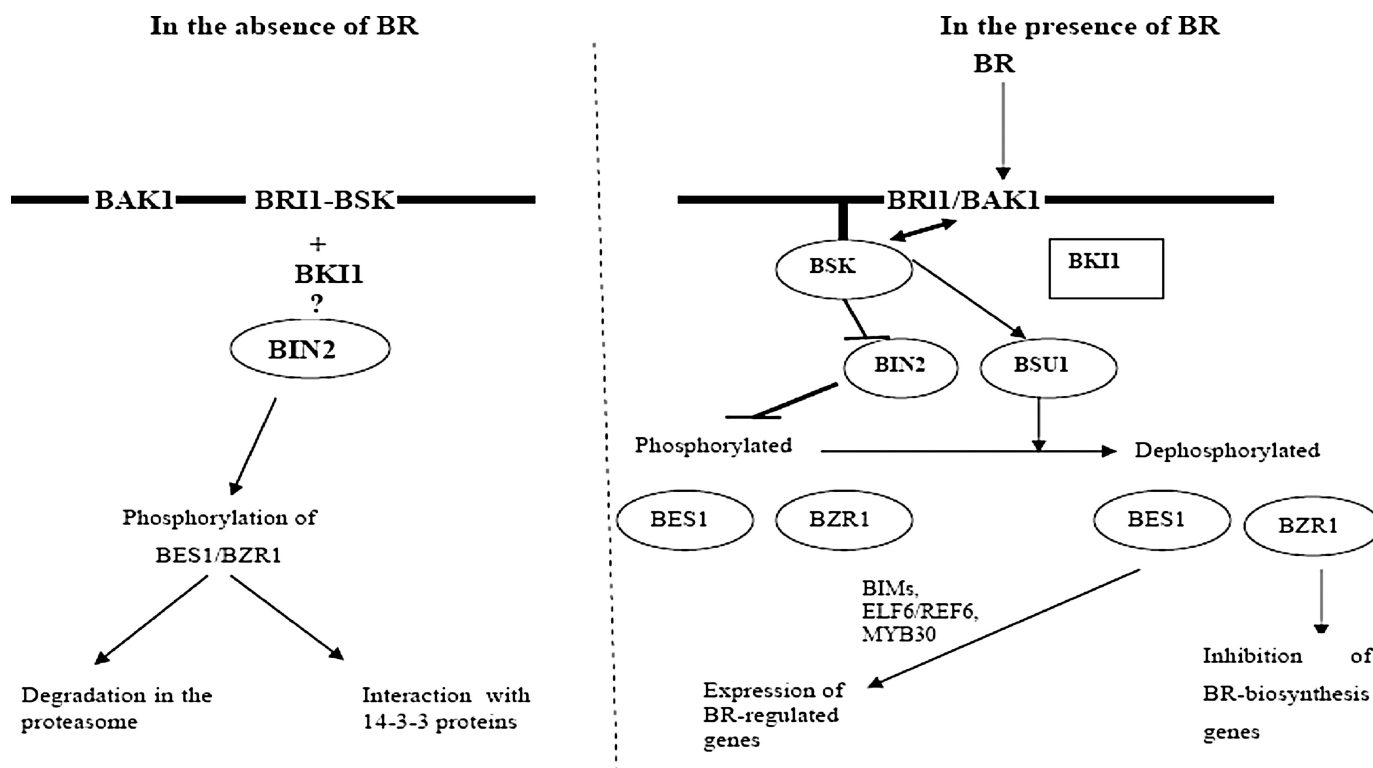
In the absence of BR

BAK1 BRI1-BSK
+
BKI1
?
BIN2

Phosphorylation of
BES1/BZR1

Degradation in the proteasome

Interaction with 14-3-3 proteins

In the presence of BR
BR

BRI1/BAK1

BSK

BKI1

BIN2

BSU1

Phosphorylated

Dephosphorylated

BES1

BZR1

BES1

BZR1

BIMs,
ELF6/REF6,
MYB30

Expression of BR-regulated genes

Inhibition of BR-biosynthesis genes